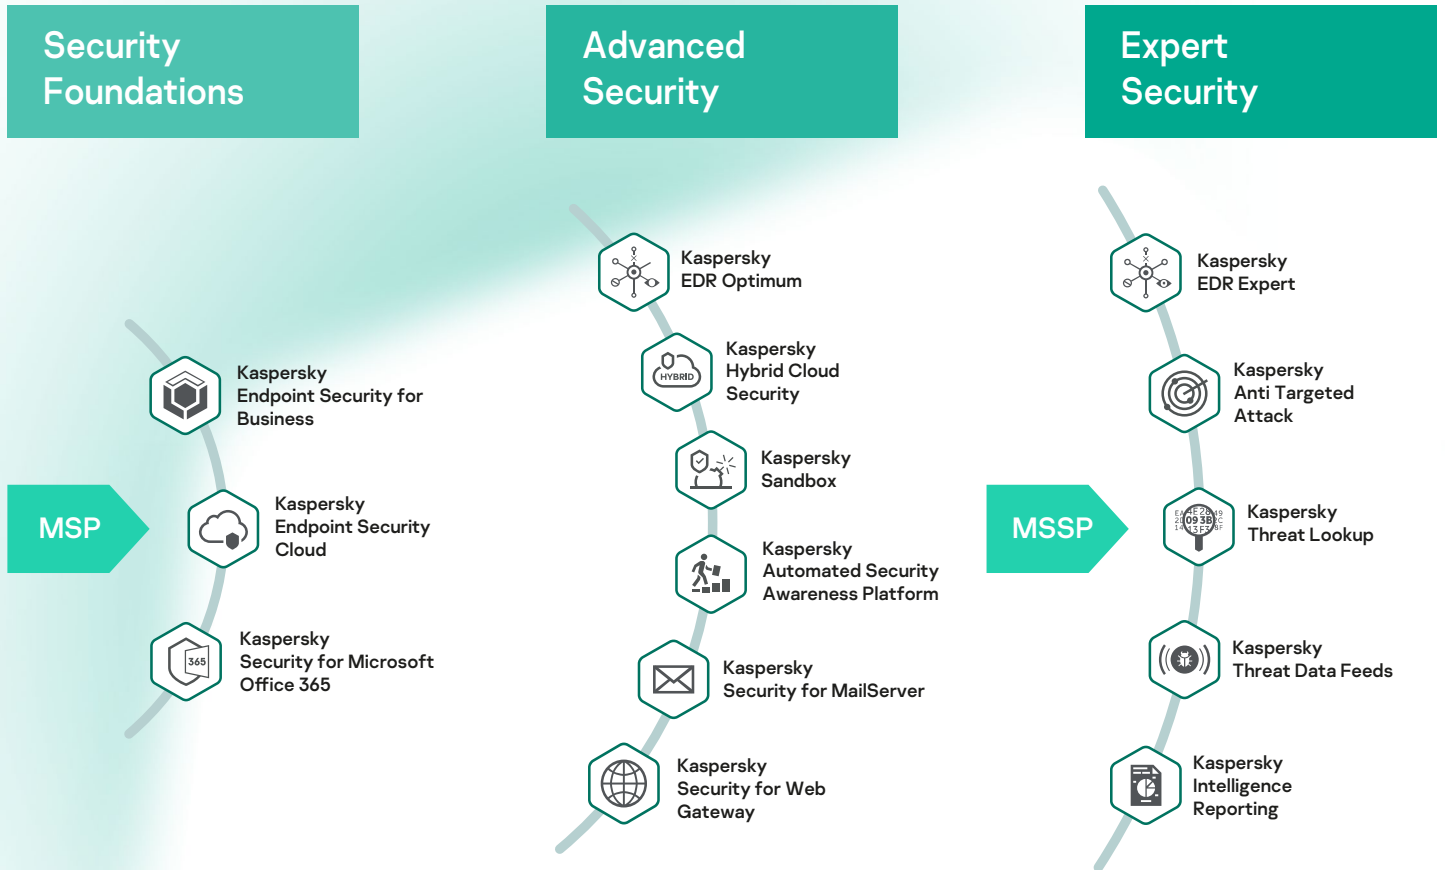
Security Foundations

MSP

Kaspersky Endpoint Security for Business

Kaspersky Endpoint Security Cloud

365

Kaspersky Security for Microsoft Office 365

Advanced Security

Kaspersky EDR Optimum

HYBRID

Kaspersky Hybrid Cloud Security

Kaspersky Sandbox

Kaspersky Automated Security Awareness Platform

Kaspersky Security for MailServer

Kaspersky Security for Web Gateway

Expert Security

MSSP

Kaspersky EDR Expert

Kaspersky Anti Targeted Attack

Kaspersky Threat Lookup

Kaspersky Threat Data Feeds

Kaspersky Intelligence Reporting